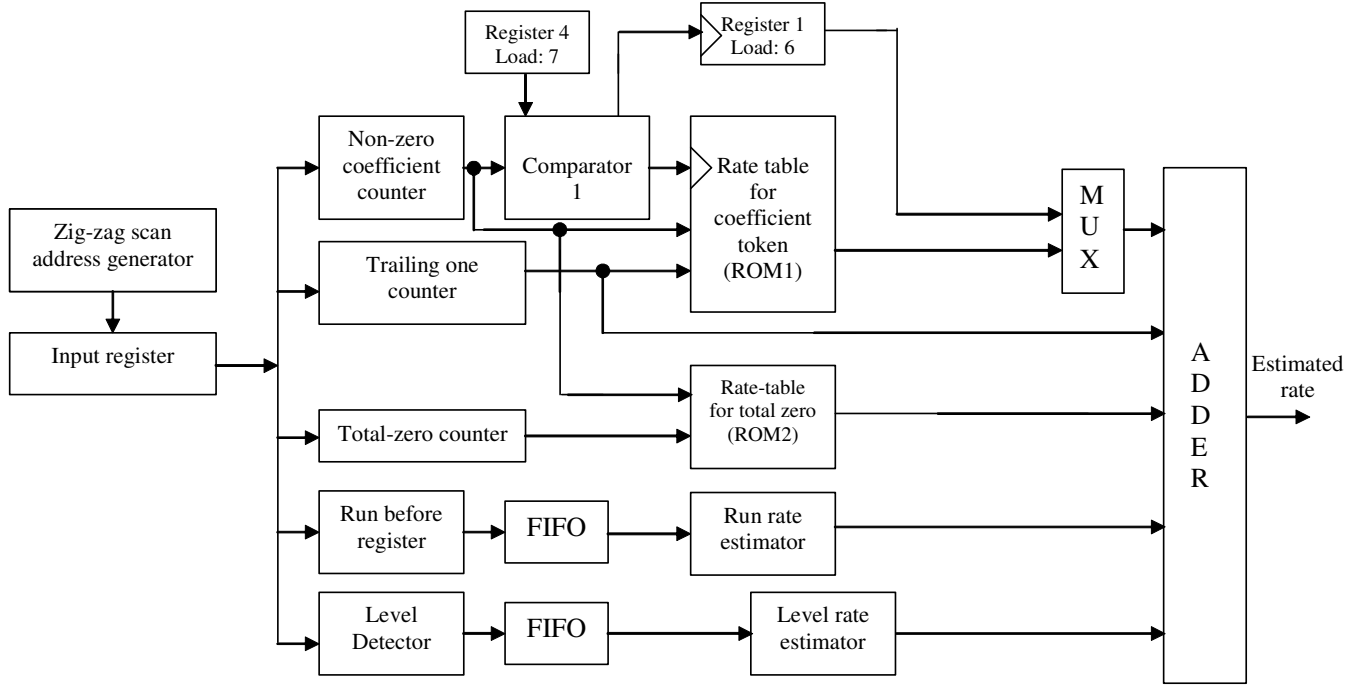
Register 4
Load: 7

Register 1
Load: 6

Non-zero coefficient counter

Comparator 1

Rate table for coefficient token (ROM1)

M
U
X

Zig-zag scan address generator

Trailing one counter

Input register

A
D
D
E
R

Estimated rate

Rate-table for total zero (ROM2)

Total-zero counter

Run before register

FIFO

Run rate estimator

Level Detector

FIFO

Level rate estimator